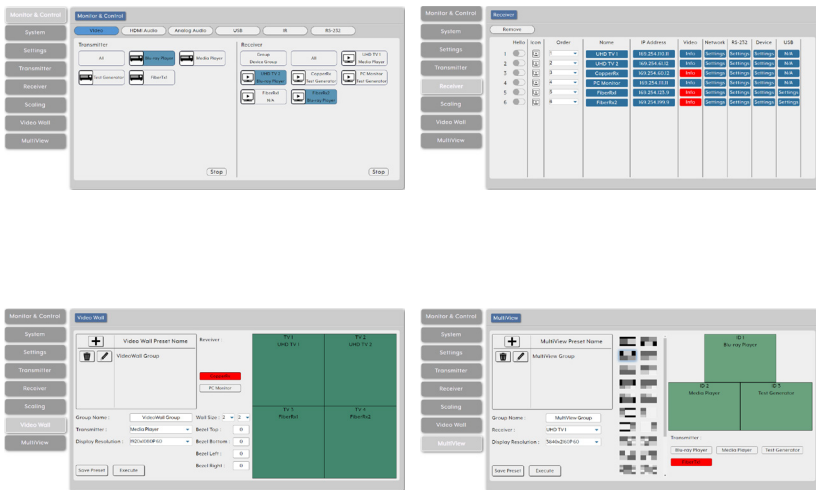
Monitor & Control
System
Settings
Transmitter
Receiver
Scaling
Video Wall
MultiView

Monitor & Control

Video | HDMI Audio | Analog Audio | USB | IR | RS-232

Transmitter
All
Blu-ray Player
Media Player
Test Generation
FiberTx1

Receiver
Group
Device Group
All
UHD TV 1
Media Player
UHD TV 2
Blu-ray Player
CopperRx
Test Generator
PC Monitor
Test Generator
FiberRx1
N/A
FiberRx2
Blu-ray Player

Stop
Stop

Monitor & Control
System
Settings
Transmitter
Receiver
Scaling
Video Wall
MultiView

Receiver

Remove

| | Hello | Icon | Order | Name | IP Address | Video | Network | RS-232 | Device | USB |
|---|---|---|---|---|---|---|---|---|---|---|
| 1 | | | 1 | UHD TV 1 | 169.254.110.8 | Info | Settings | Settings | Settings | N/A |
| 2 | | | 2 | UHD TV 2 | 169.254.60.12 | Info | Settings | Settings | Settings | N/A |
| 3 | | | 3 | CopperRx | 169.254.60.12 | Info | Settings | Settings | Settings | N/A |
| 4 | | | 4 | PC Monitor | 169.254.111.11 | Info | Settings | Settings | Settings | N/A |
| 5 | | | 5 | FiberRx1 | 169.254.125.9 | Info | Settings | Settings | Settings | Settings |
| 6 | | | 6 | FiberRx2 | 169.254.199.9 | Info | Settings | Settings | Settings | Settings |

Monitor & Control
System
Settings
Transmitter
Receiver
Scaling
Video Wall
MultiView

Video Wall

Video Wall Preset Name
VideoWall Group

Receiver :
CopperRx
PC Monitor

TV 1
UHD TV 1
TV 2
UHD TV 2
TV 3
FiberRx1
TV 4
FiberRx2

Group Name : VideoWall Group
Transmitter : Media Player
Display Resolution : 1920x1080P60
Wall Size : 2 2
Bezel Top : 0
Bezel Bottom : 0
Bezel Left : 0
Bezel Right : 0

Save Preset
Execute

Monitor & Control
System
Settings
Transmitter
Receiver
Scaling
Video Wall
MultiView

MultiView

MultiView Preset Name
MultiView Group

Group Name : MultiView Group
Receiver : UHD TV 1
Display Resolution : 3840x2160P60

ID 1
Blu-ray Player
ID 2
Media Player
ID 3
Test Generator

Transmitter :
Blu-ray Player
Media Player
Test Generator
FiberTx1

Save Preset
Execute